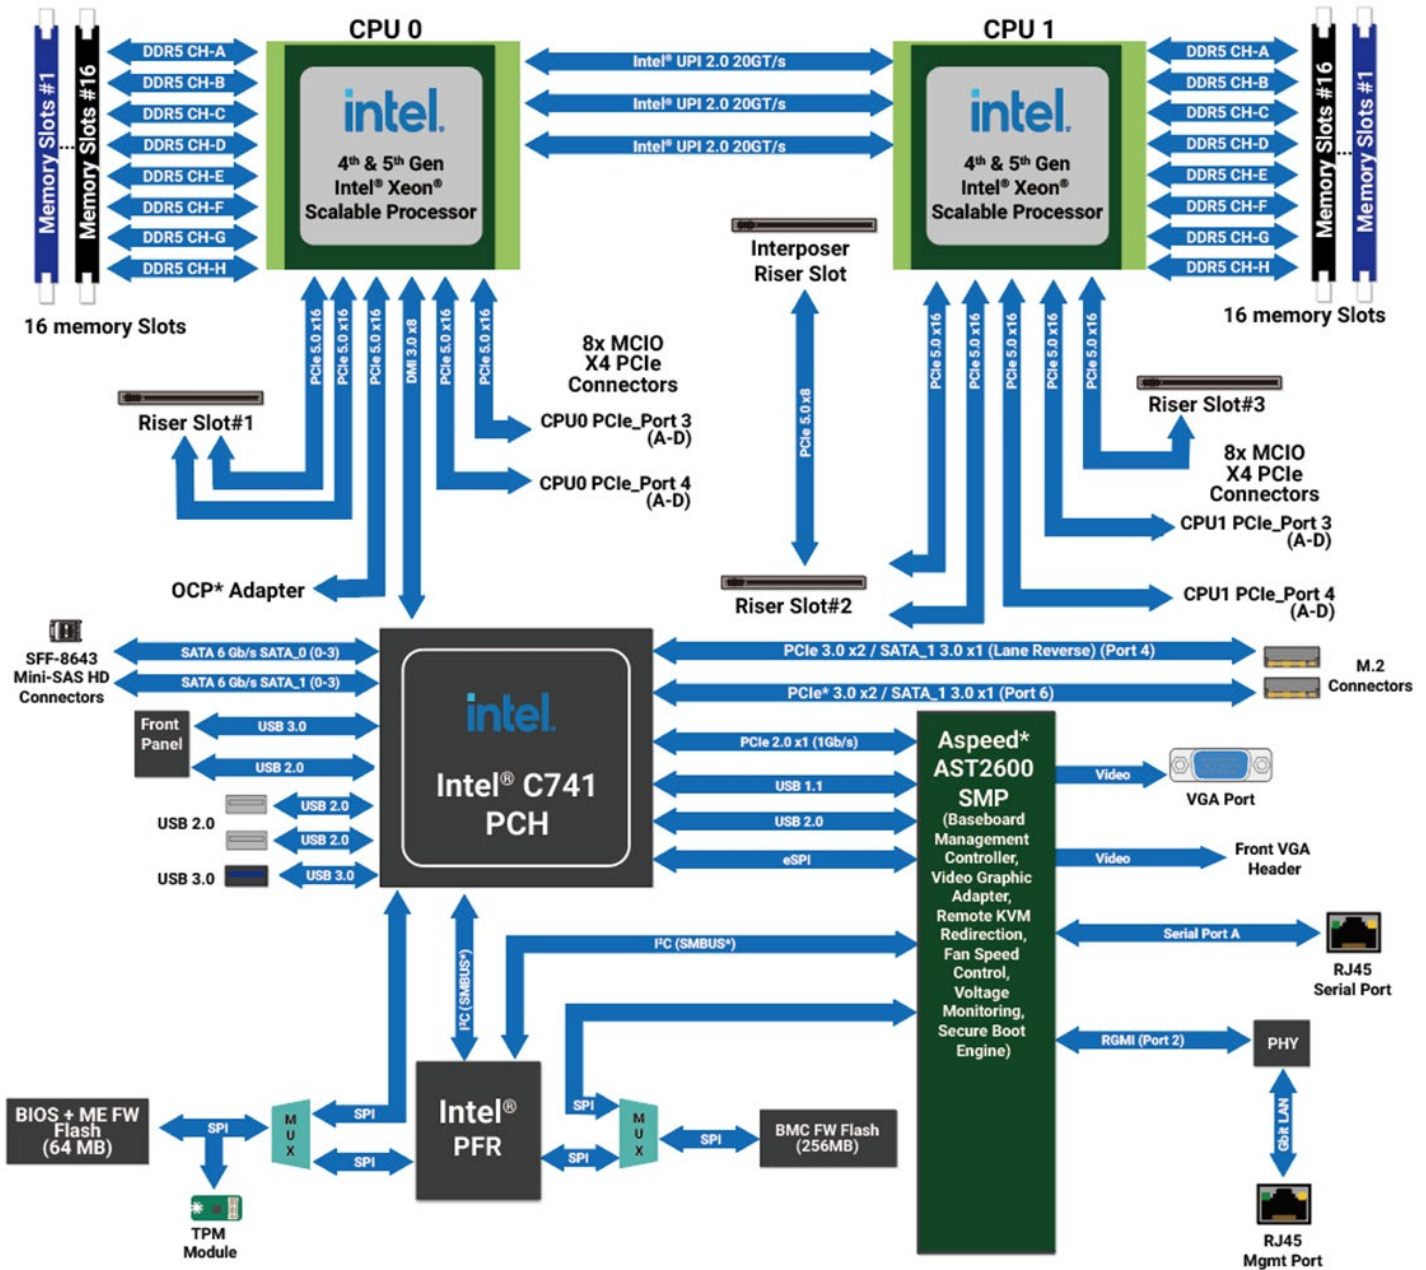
Memory Slots #1
Memory Slots #16

DDR5 CH-A
DDR5 CH-B
DDR5 CH-C
DDR5 CH-D
DDR5 CH-E
DDR5 CH-F
DDR5 CH-G
DDR5 CH-H

16 memory Slots

CPU 0

intel.

4th & 5th Gen Intel® Xeon® Scalable Processor

Intel® UPI 2.0 20GT/s
Intel® UPI 2.0 20GT/s
Intel® UPI 2.0 20GT/s

CPU 1

intel.

4th & 5th Gen Intel® Xeon® Scalable Processor

DDR5 CH-A
DDR5 CH-B
DDR5 CH-C
DDR5 CH-D
DDR5 CH-E
DDR5 CH-F
DDR5 CH-G
DDR5 CH-H

Memory Slots #16
Memory Slots #1

16 memory Slots

Interposer Riser Slot

PCIe 5.0 x16
PCIe 5.0 x16
PCIe 5.0 x16
DMI 3.0 x8
PCIe 5.0 x16
PCIe 5.0 x16

8x MCIO X4 PCIe Connectors

Riser Slot#1

CPU0 PCIe_Port 3 (A-D)

CPU0 PCIe_Port 4 (A-D)

OCP* Adapter

PCIe 5.0 x8

PCIe 5.0 x16
PCIe 5.0 x16
PCIe 5.0 x16
PCIe 5.0 x16
PCIe 5.0 x16

Riser Slot#3

8x MCIO X4 PCIe Connectors

CPU1 PCIe_Port 3 (A-D)

Riser Slot#2

CPU1 PCIe_Port 4 (A-D)

SFF-8643 Mini-SAS HD Connectors

SATA 6 Gb/s SATA_0 (0-3)
SATA 6 Gb/s SATA_1 (0-3)

Front Panel

USB 3.0
USB 2.0

USB 2.0
USB 2.0
USB 2.0
USB 3.0
USB 3.0

intel.

Intel® C741 PCH

PCIe 3.0 x2 / SATA_1 3.0 x1 (Lane Reverse) (Port 4)
PCIe* 3.0 x2 / SATA_1 3.0 x1 (Port 6)

M.2 Connectors

PCIe 2.0 x1 (1Gb/s)
USB 1.1
USB 2.0
eSPI

Aspeed* AST2600 SMP (Baseboard Management Controller, Video Graphic Adapter, Remote KVM Redirection, Fan Speed Control, Voltage Monitoring, Secure Boot Engine)

Video
VGA Port

Video
Front VGA Header

I²C (SMBUS*)

Serial Port A
RJ45 Serial Port

I²C (SMBUS*)

RGMI (Port 2)
PHY

Gbit LAN

RJ45 Mgmt Port

BIOS + ME FW Flash (64 MB)

SPI
MUX
SPI
SPI

TPM Module

Intel® PFR

SPI
SPI
MUX
SPI

BMC FW Flash (256MB)